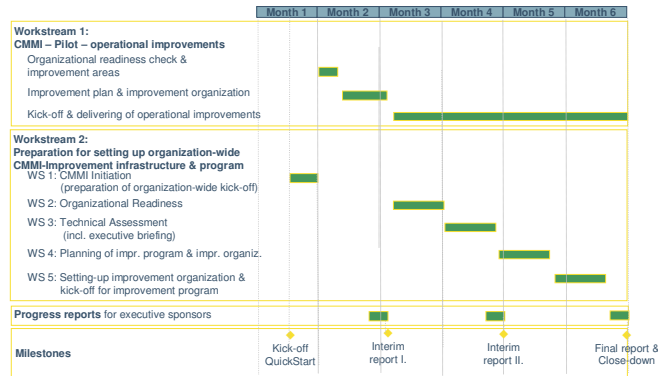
| Month 1 | Month 2 | Month 3 | Month 4 | Month 5 | Month 6 |
|---|---|---|---|---|---|

Workstream 1:
CMMI – Pilot – operational improvements

Organizational readiness check & improvement areas

Improvement plan & improvement organization

Kick-off & delivering of operational improvements

Workstream 2:
Preparation for setting up organization-wide CMMI-Improvement infrastructure & program

WS 1: CMMI Initiation (preparation of organization-wide kick-off)

WS 2: Organizational Readiness

WS 3: Technical Assessment (incl. executive briefing)

WS 4: Planning of impr. program & impr. organiz.

WS 5: Setting-up improvement organization & kick-off for improvement program

Progress reports for executive sponsors

Milestones

Kick-off QuickStart

Interim report I.

Interim report II.

Final report & Close-down